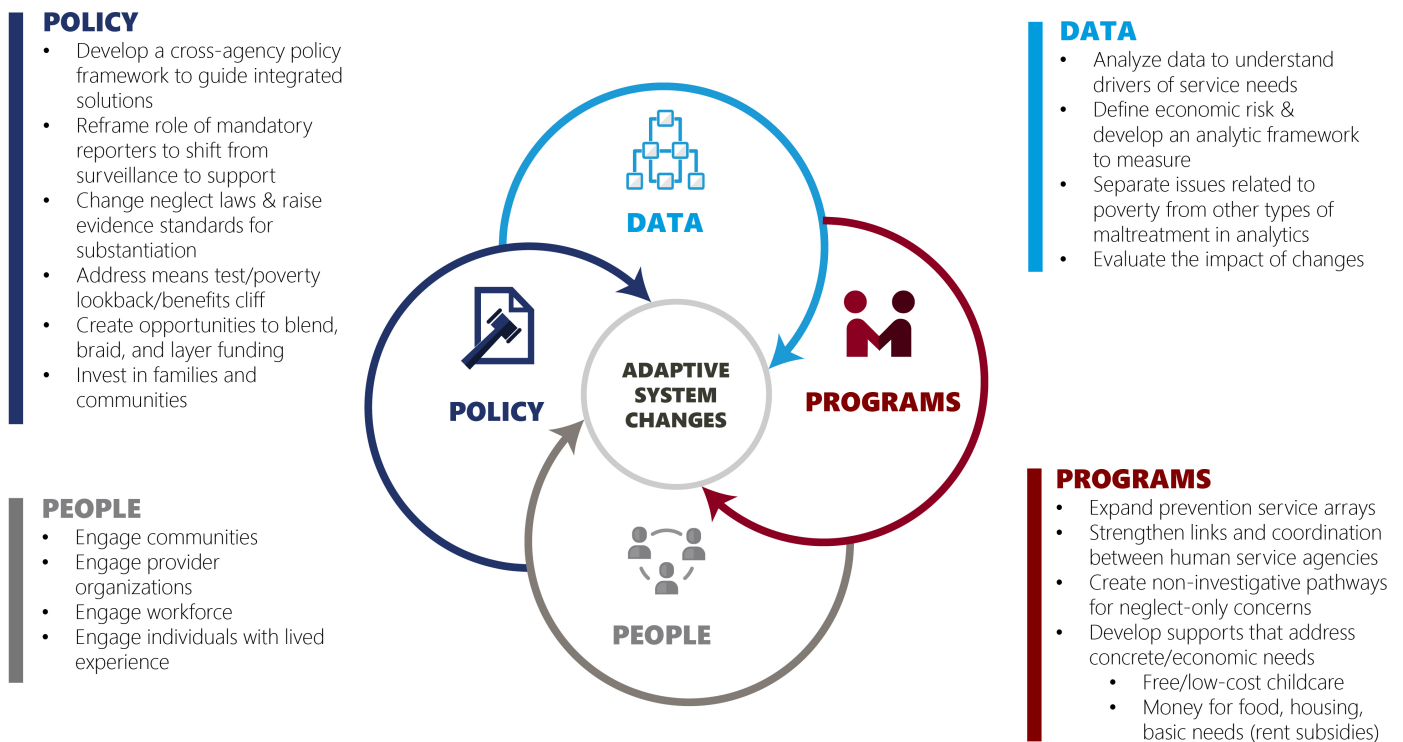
POLICY
- Develop a cross-agency policy framework to guide integrated solutions
- Reframe role of mandatory reporters to shift from surveillance to support
- Change neglect laws & raise evidence standards for substantiation
- Address means test/poverty lookback/benefits cliff
- Create opportunities to blend, braid, and layer funding
- Invest in families and communities

PEOPLE
- Engage communities
- Engage provider organizations
- Engage workforce
- Engage individuals with lived experience

DATA

POLICY

ADAPTIVE SYSTEM CHANGES

PROGRAMS

PEOPLE

DATA
- Analyze data to understand drivers of service needs
- Define economic risk & develop an analytic framework to measure
- Separate issues related to poverty from other types of maltreatment in analytics
- Evaluate the impact of changes

PROGRAMS
- Expand prevention service arrays
- Strengthen links and coordination between human service agencies
- Create non-investigative pathways for neglect-only concerns
- Develop supports that address concrete/economic needs
  - Free/low-cost childcare
  - Money for food, housing, basic needs (rent subsidies)